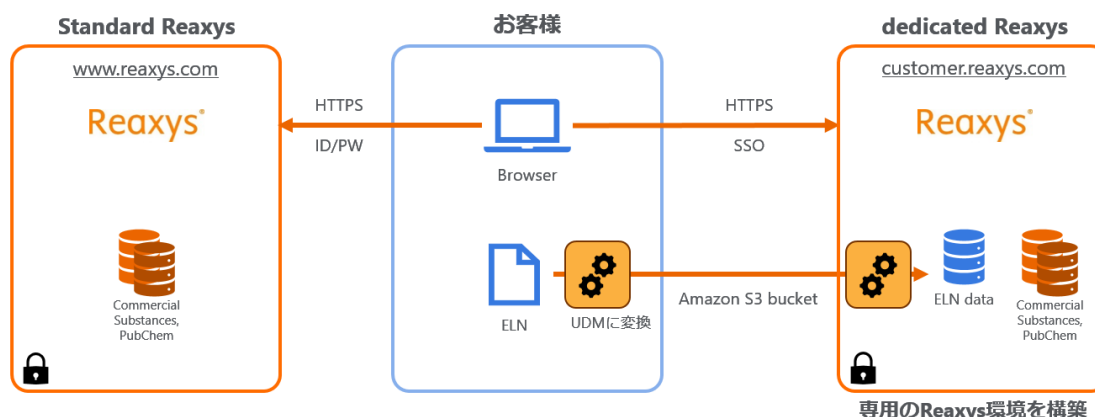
Standard Reaxys

www.reaxys.com

Reaxys®

Commercial Substances, PubChem

お客様

HTTPS

ID/PW

Browser

ELN

UDMに変換

HTTPS

SSO

Amazon S3 bucket

dedicated Reaxys

customer.reaxys.com

Reaxys®

ELN data

Commercial Substances, PubChem

専用のReaxys環境を構築